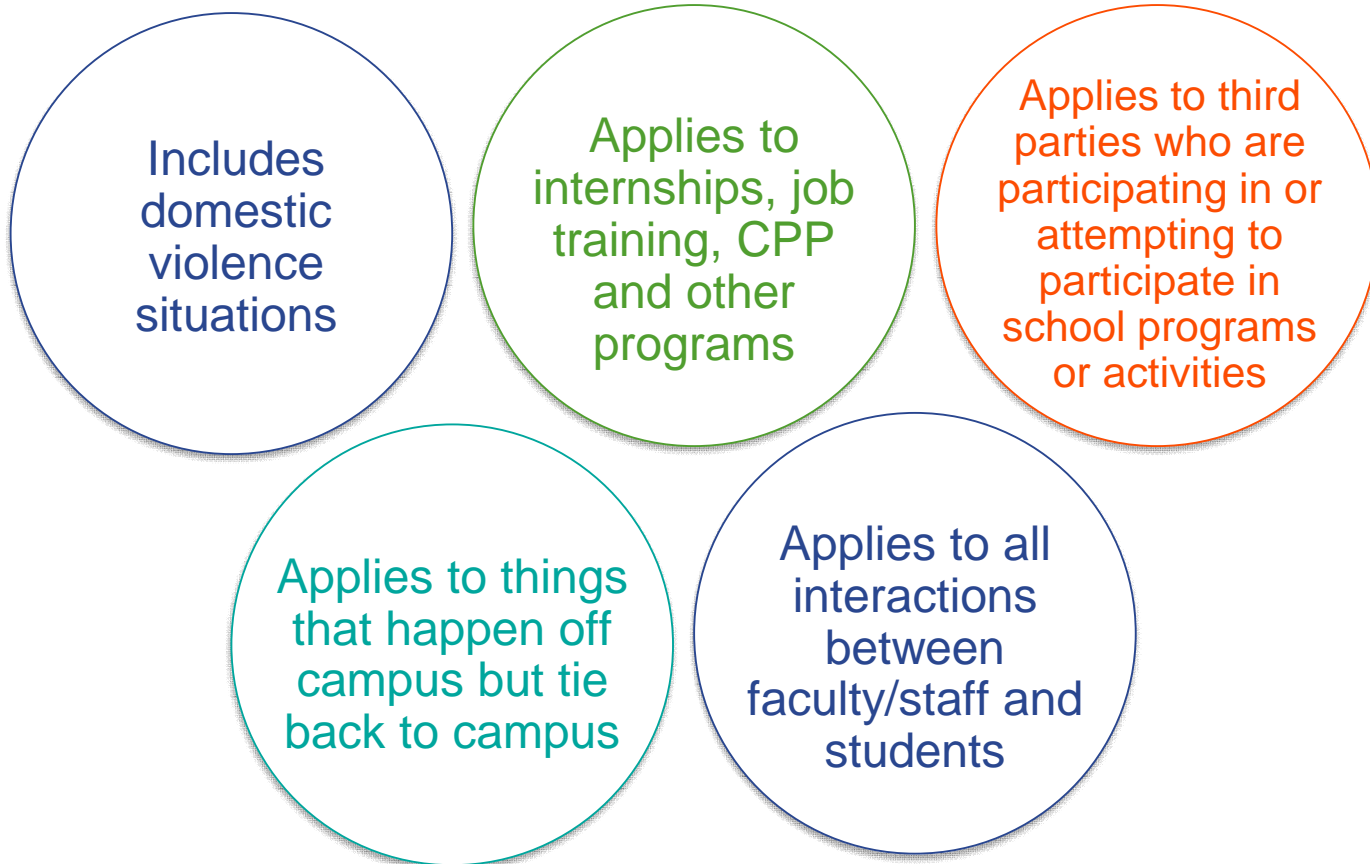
Includes domestic violence situations

Applies to internships, job training, CPP and other programs

Applies to third parties who are participating in or attempting to participate in school programs or activities

Applies to things that happen off campus but tie back to campus

Applies to all interactions between faculty/staff and students